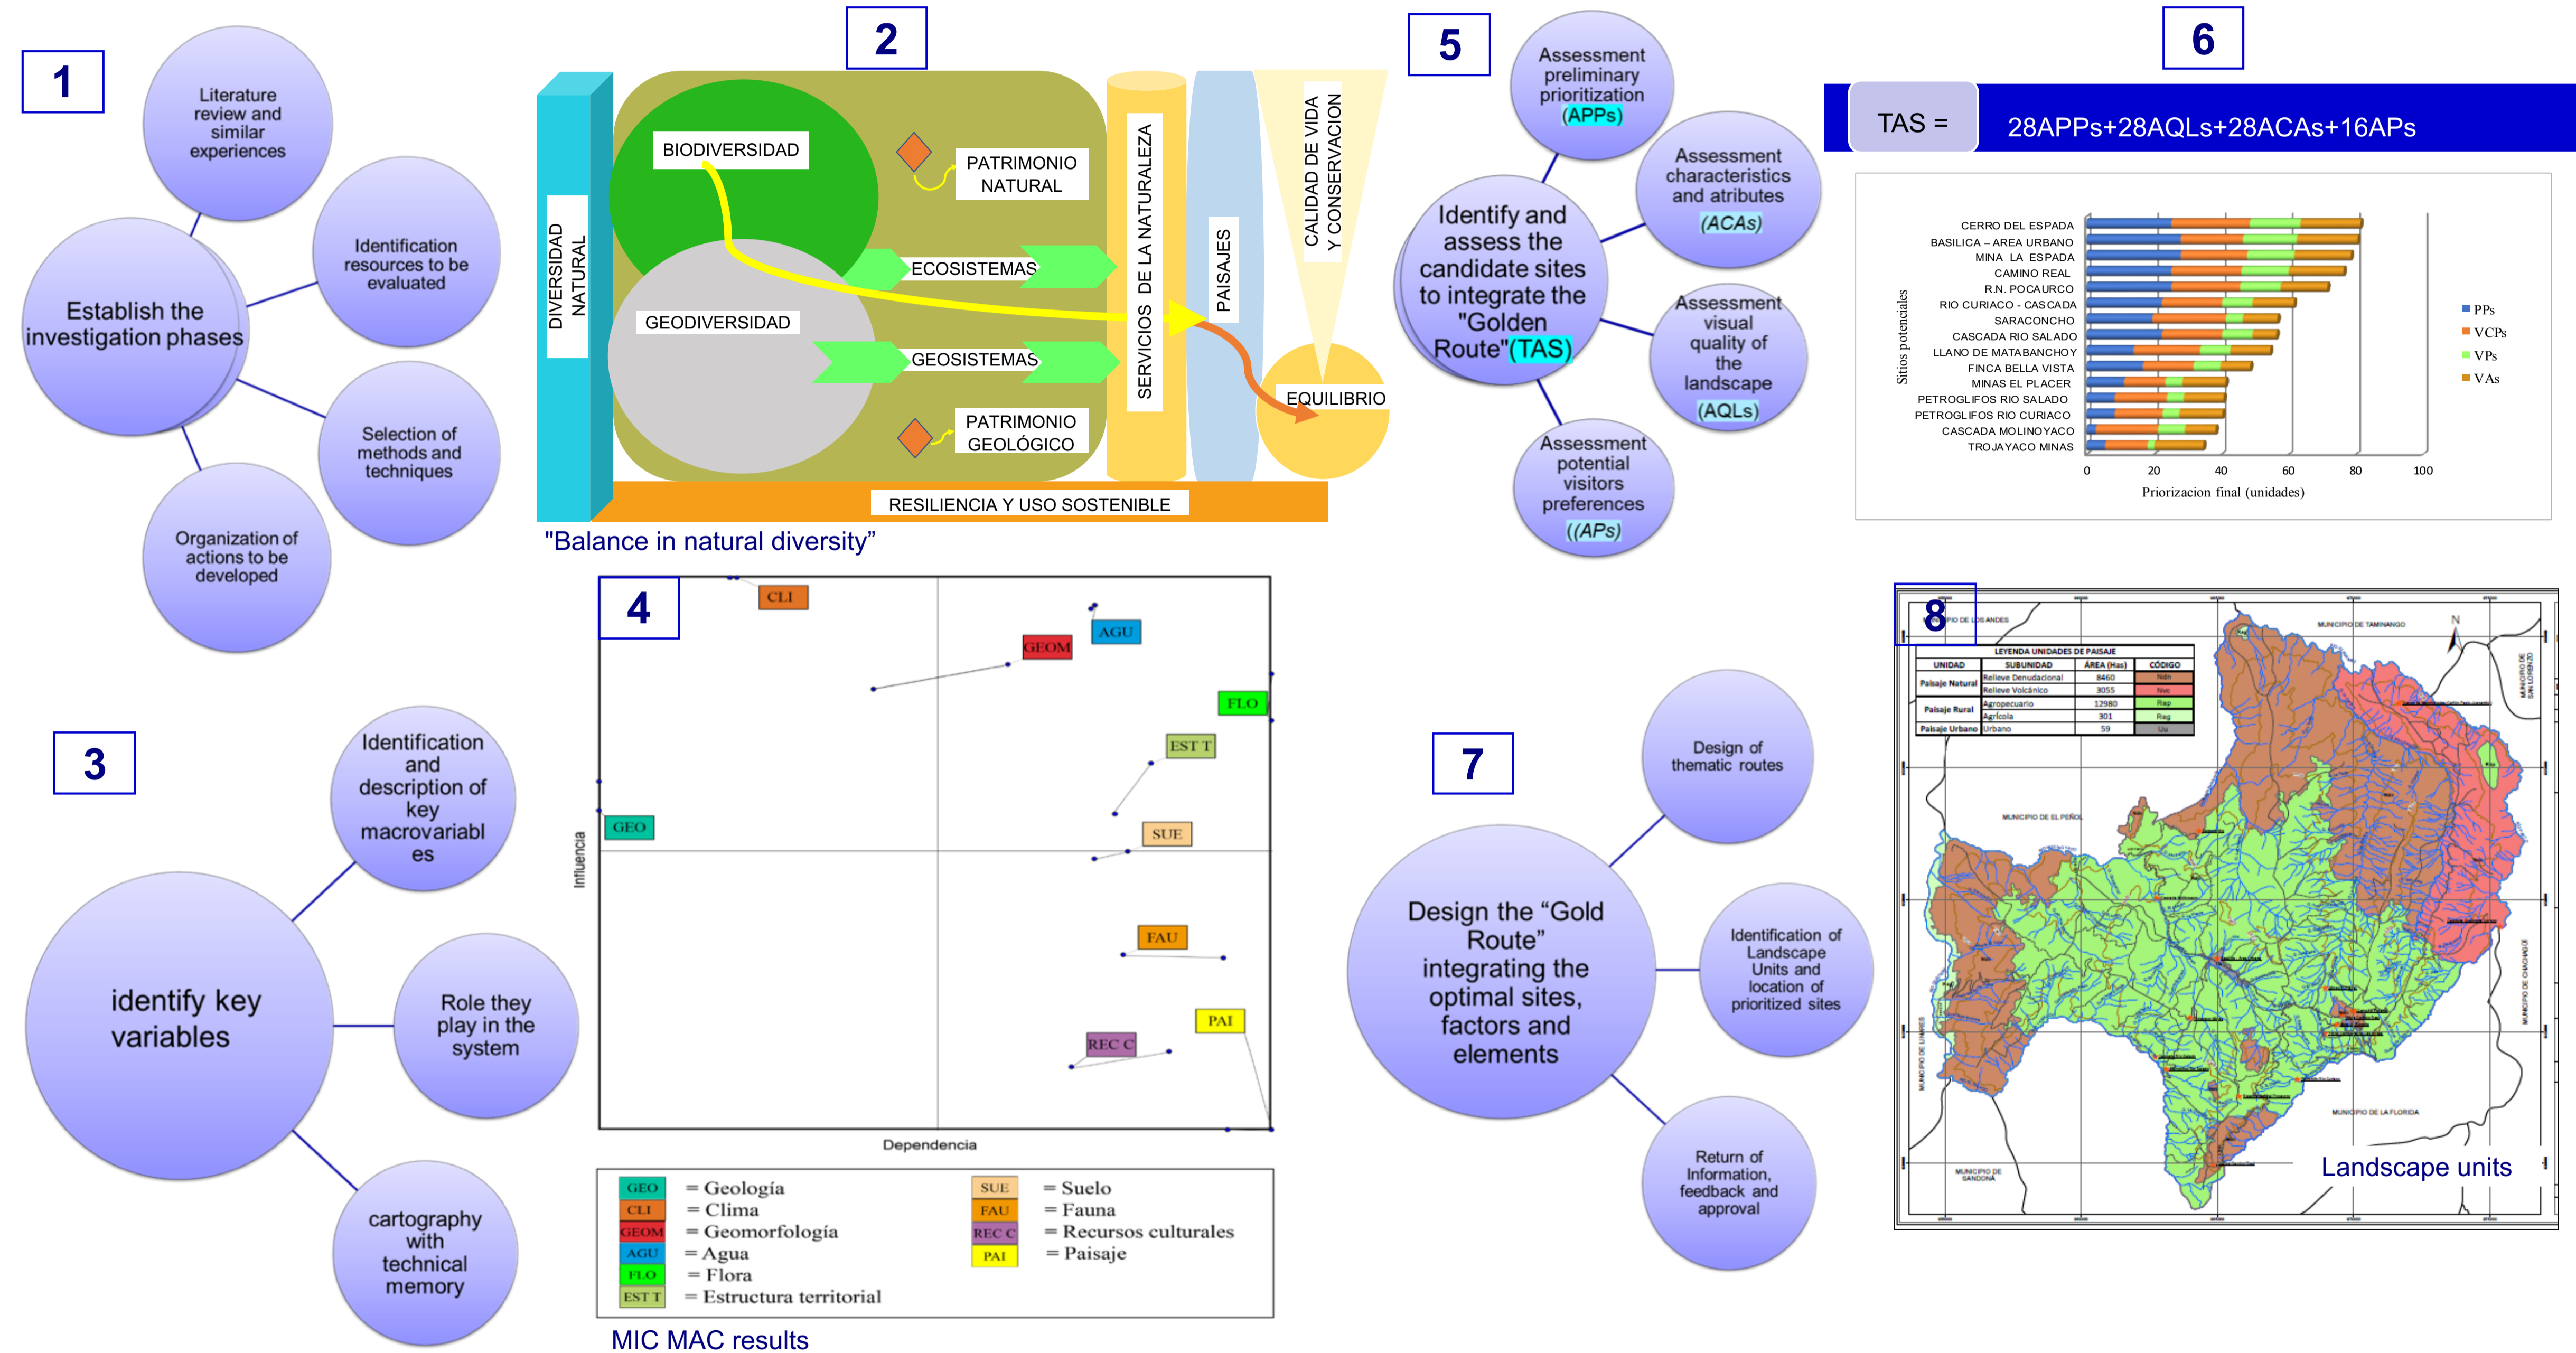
1

Literature review and similar experiences

Identification resources to be evaluated

Establish the investigation phases

Selection of methods and techniques

Organization of actions to be developed

2

DIVERSIDAD NATURAL

BIODIVERSIDAD

PATRIMONIO NATURAL

ECOSISTEMAS

GEODIVERSIDAD

GEOSISTEMAS

PATRIMONIO GEOLÓGICO

SERVICIOS DE LA NATURALEZA

PAISAJES

CALIDAD DE VIDA Y CONSERVACION

EQUILIBRIO

RESILIENCIA Y USO SOSTENIBLE

"Balance in natural diversity"

5

Assessment preliminary prioritization (APPs)

Assessment characteristics and atributes (ACAs)

Identify and assess the candidate sites to integrate the "Golden Route"(TAS)

Assessment visual quality of the landscape (AQLs)

Assessment potential visitors preferences ((APs)

6

TAS = 28APPs+28AQLs+28ACAs+16APs

| Sitios potenciales |
|---|
| CERRO DEL ESPADA |
| BASILICA – AREA URBANO |
| MINA LA ESPADA |
| CAMINO REAL |
| R.N. POCAURCO |
| RIO CURIACO - CASCADA |
| SARACONCHO |
| CASCADA RIO SALADO |
| LLANO DE MATABANCHOY |
| FINCA BELLA VISTA |
| MINAS EL PLACER |
| PETROGLIFOS RIO SALADO |
| PETROGLIFOS RIO CURIACO |
| CASCADA MOLINOYACO |
| TROJAYACO MINAS |

0 20 40 60 80 100

Priorizacion final (unidades)

PPs
VCPs
VPs
VAs

3

Identification and description of key macrovariables

identify key variables

Role they play in the system

cartography with technical memory

4

CLI
AGU
GEOM
FLO
EST T
GEO
SUE
FAU
PAI
REC C

Influencia

Dependencia

GEO = Geología
CLI = Clima
GEOM = Geomorfología
AGU = Agua
FLO = Flora
EST T = Estructura territorial
SUE = Suelo
FAU = Fauna
REC C = Recursos culturales
PAI = Paisaje

MIC MAC results

7

Design of thematic routes

Design the “Gold Route” integrating the optimal sites, factors and elements

Identification of Landscape Units and location of prioritized sites

Return of Information, feedback and approval

8

LEYENDA UNIDADES DE PAISAJE

| UNIDAD | SUBUNIDAD | ÁREA (Has) | CÓDIGO |
|---|---|---|---|
| Paisaje Natural | Relieve Denudacional | 8460 | Ndn |
| | Relieve Volcánico | 3055 | Nvc |
| Paisaje Rural | Agropecuario | 12980 | Rap |
| | Agrícola | 301 | Rag |
| Paisaje Urbano | Urbano | 59 | Uu |

MUNICIPIO DE LOS ANDES
MUNICIPIO DE TAMINANGO
MUNICIPIO DE EL PEÑOL
MUNICIPIO DE LINARES
MUNICIPIO DE LA FLORIDA
MUNICIPIO DE SANDONA
MUNICIPIO DE CHACHAGÜI
MUNICIPIO DE SAN LORENZO

Landscape units